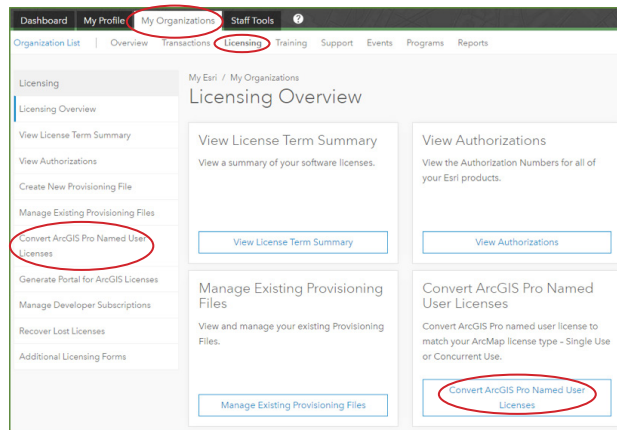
Dashboard My Profile My Organizations Staff Tools ?

Organization List | Overview Transactions Licensing Training Support Events Programs Reports

Licensing

Licensing Overview

View License Term Summary

View Authorizations

Create New Provisioning File

Manage Existing Provisioning Files

Convert ArcGIS Pro Named User Licenses

Generate Portal for ArcGIS Licenses

Manage Developer Subscriptions

Recover Lost Licenses

Additional Licensing Forms

My Esri / My Organizations

Licensing Overview

View License Term Summary

View a summary of your software licenses.

View License Term Summary

View Authorizations

View the Authorization Numbers for all of your Esri products.

View Authorizations

Manage Existing Provisioning Files

View and manage your existing Provisioning Files.

Manage Existing Provisioning Files

Convert ArcGIS Pro Named User Licenses

Convert ArcGIS Pro named user license to match your ArcMap license type - Single Use or Concurrent Use.

Convert ArcGIS Pro Named User Licenses